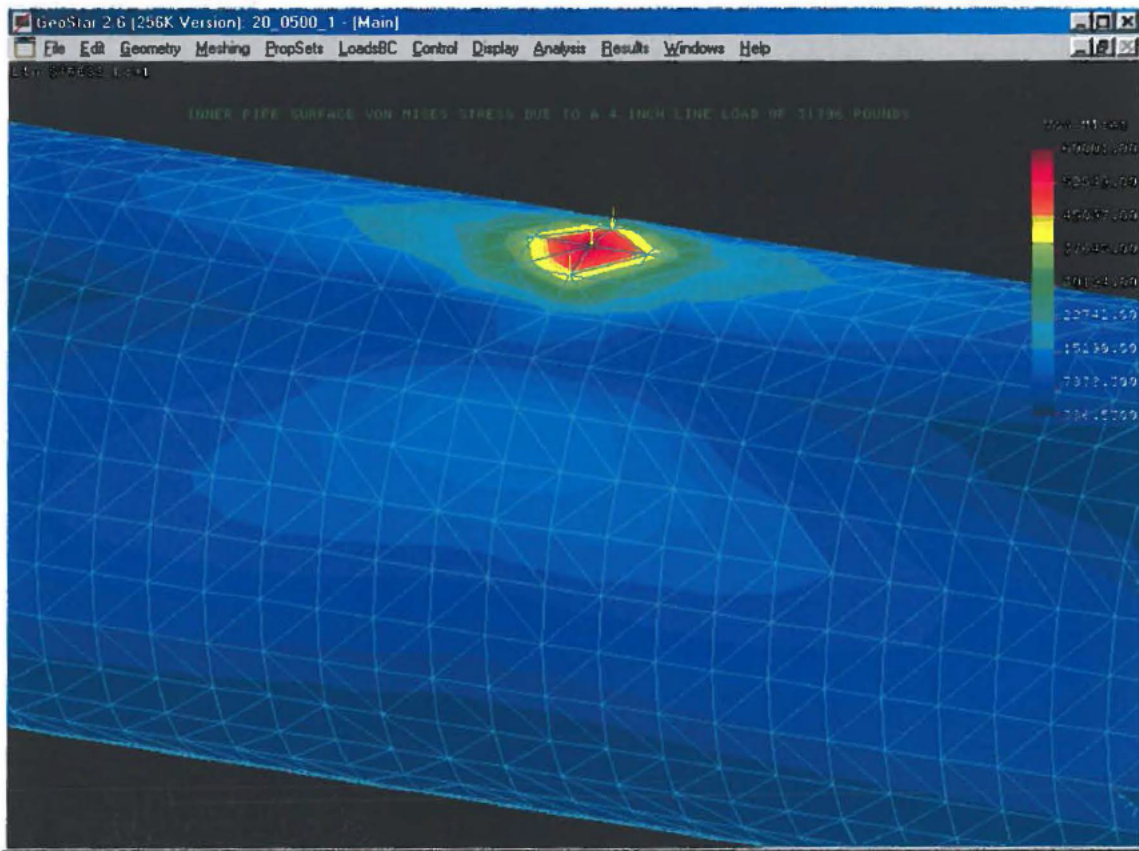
GeoStar 2.6 [256K Version]: 20_0500_1 - [Main]

File Edit Geometry Meshing PropSets LoadsBC Control Display Analysis Results Windows Help

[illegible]

INNER PIPE SURFACE VON MISES STRESS DUE TO A 4 INCH LINE LOAD OF 31196 POUNDS

von Mises
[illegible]
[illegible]
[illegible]
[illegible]
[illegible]
22741.50
15139.50
7978.790
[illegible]